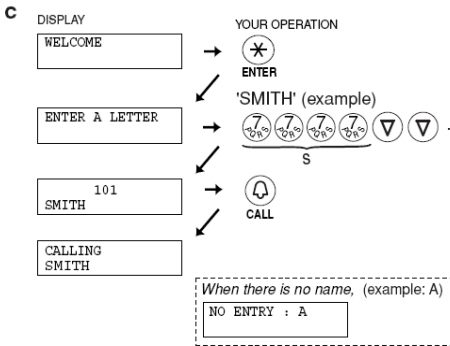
C

DISPLAY

YOUR OPERATION

WELCOME

$*$
ENTER

'SMITH' (example)

ENTER A LETTER

7 PQRS 7 PQRS 7 PQRS 7 PQRS $\nabla$ $\nabla$ .

S

101
SMITH

CALL

CALLING
SMITH

When there is no name, (example: A)

NO ENTRY : A